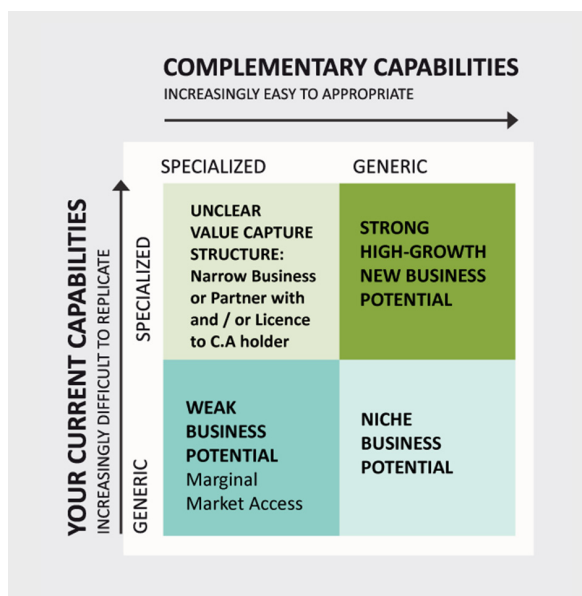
COMPLEMENTARY CAPABILITIES
INCREASINGLY EASY TO APPROPRIATE

YOUR CURRENT CAPABILITIES
INCREASINGLY DIFFICULT TO REPLICATE

| | SPECIALIZED | GENERIC |
|---|---|---|
| SPECIALIZED | UNCLEAR VALUE CAPTURE STRUCTURE: Narrow Business or Partner with and / or Licence to C.A holder | STRONG HIGH-GROWTH NEW BUSINESS POTENTIAL |
| GENERIC | WEAK BUSINESS POTENTIAL Marginal Market Access | NICHE BUSINESS POTENTIAL |